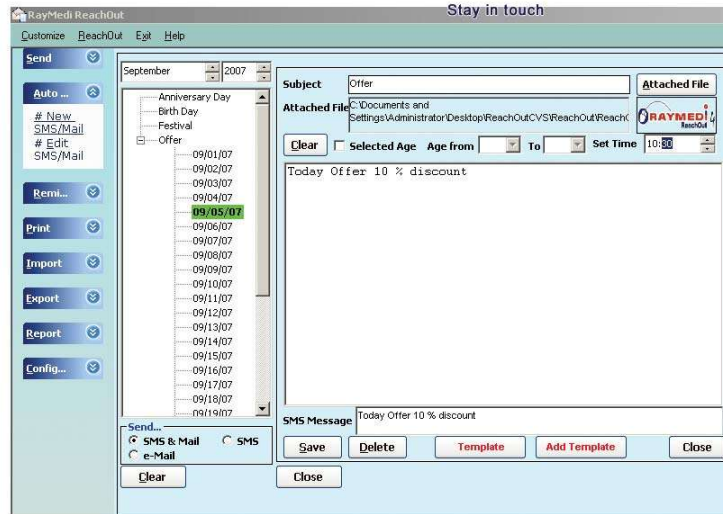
RayMedi ReachOut
Stay in touch
Customize ReachOut Exit Help

Send
Auto ...
# New SMS/Mail
# Edit SMS/Mail
Remi...
Print
Import
Export
Report
Config...

September 2007
Anniversary Day
Birth Day
Festival
Offer
09/01/07
09/02/07
09/03/07
09/04/07
09/05/07
09/06/07
09/07/07
09/08/07
09/09/07
09/10/07
09/11/07
09/12/07
09/13/07
09/14/07
09/15/07
09/16/07
09/17/07
09/18/07
09/19/07

Send...
SMS & Mail
SMS
e-Mail
Clear

Subject
Offer
Attached File
Attached File
C:\Documents and Settings\Administrator\Desktop\ReachOutCVS\ReachOut\ReachC
RAYMEDI ReachOut
Clear
Selected Age
Age from
To
Set Time
10:30
Today Offer 10 % discount
SMS Message
Today Offer 10 % discount
Save
Delete
Template
Add Template
Close
Close